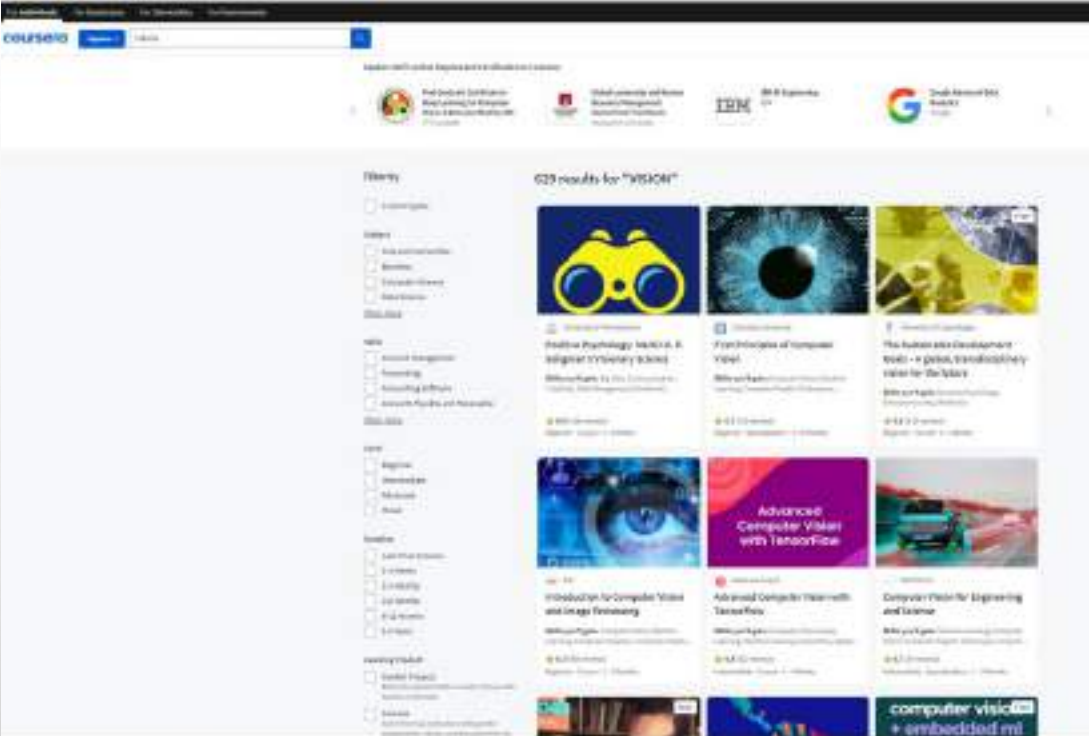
For Individuals For Businesses For Universities For Governments

coursera Explore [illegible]

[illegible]

IBM

G

Filter by

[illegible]

629 results for "VISION"

Positive Psychology: Martin E. P. Seligman's Visionary Science

First Principles of Computer Vision

The Sustainable Development Goals – A global, transdisciplinary vision for the future

Introduction to Computer Vision and Image Processing

Advanced Computer Vision with TensorFlow

Advanced Computer Vision with TensorFlow

Computer Vision for Engineering and Science

computer visio + embedded ml